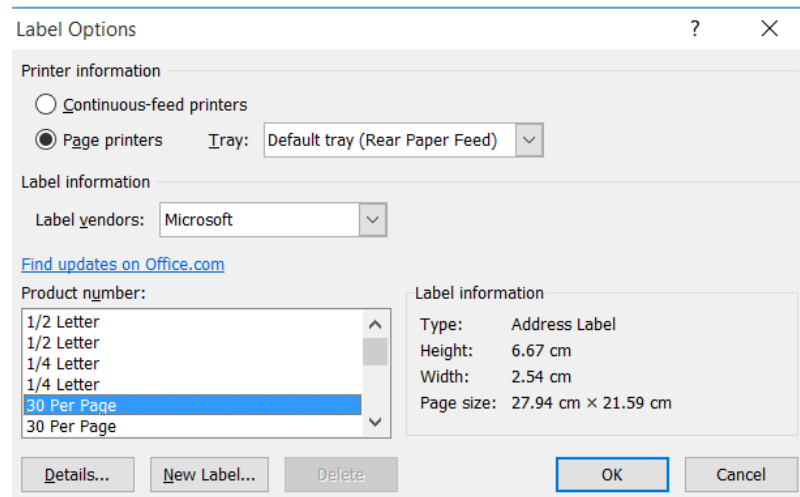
Label Options

?

X

Printer information

Continuous-feed printers

Page printers

Tray:

Default tray (Rear Paper Feed)

Label information

Label vendors:

Microsoft

Find updates on Office.com

Product number:

1/2 Letter
1/2 Letter
1/4 Letter
1/4 Letter
30 Per Page
30 Per Page

Label information

| Type: | Address Label |
|---|---|
| Height: | 6.67 cm |
| Width: | 2.54 cm |
| Page size: | 27.94 cm × 21.59 cm |

Details...

New Label...

Delete

OK

Cancel